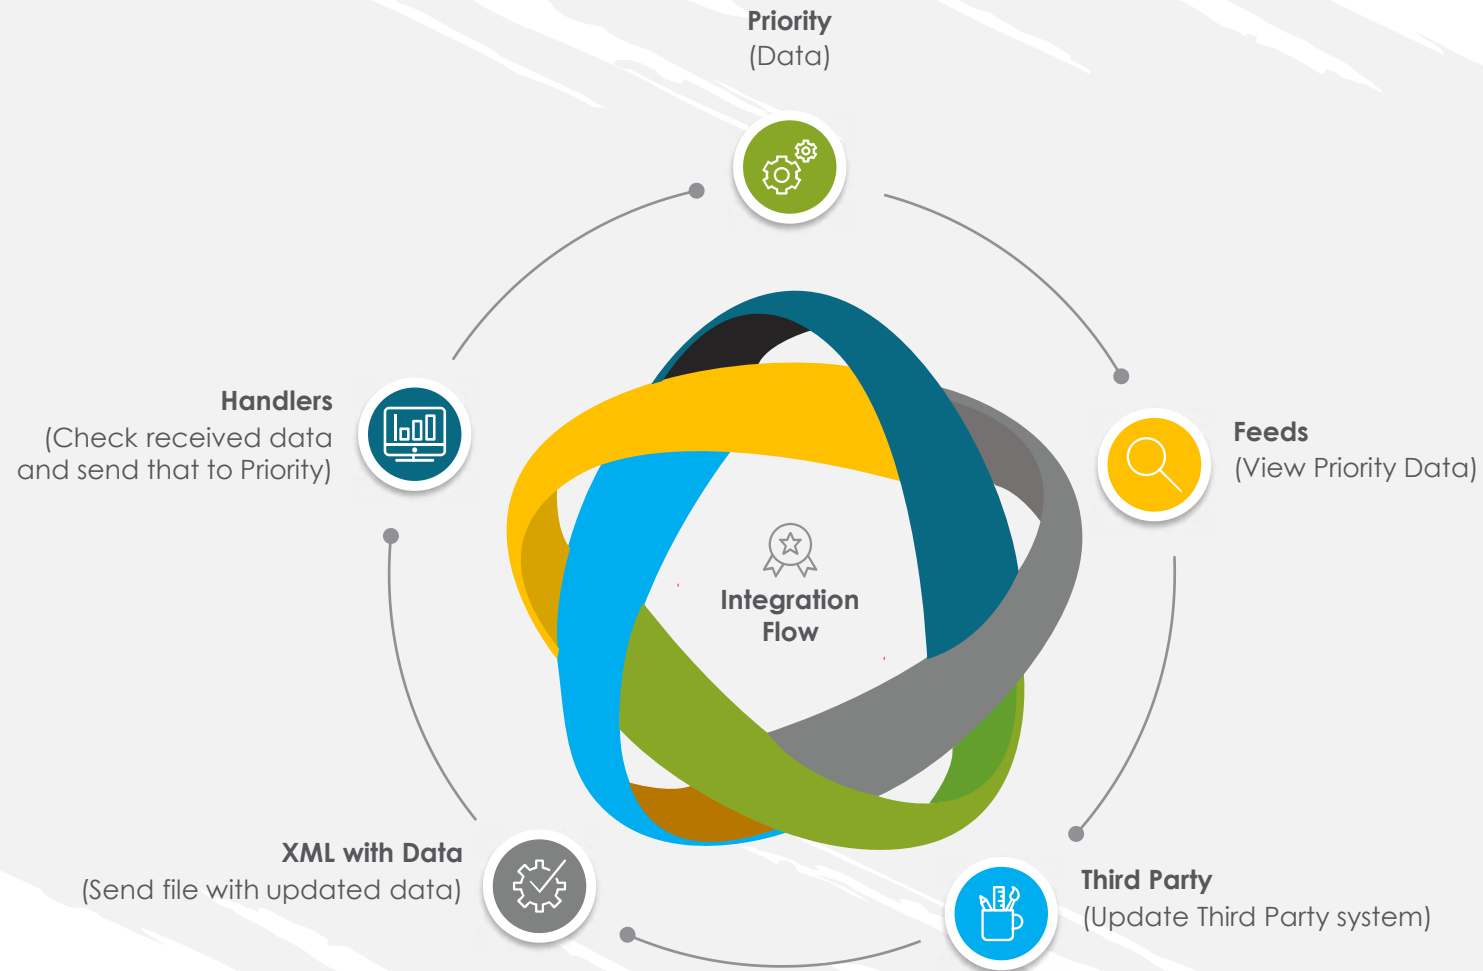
Priority
(Data)

Handlers
(Check received data and send that to Priority)

Feeds
(View Priority Data)

Integration Flow

XML with Data
(Send file with updated data)

Third Party
(Update Third Party system)